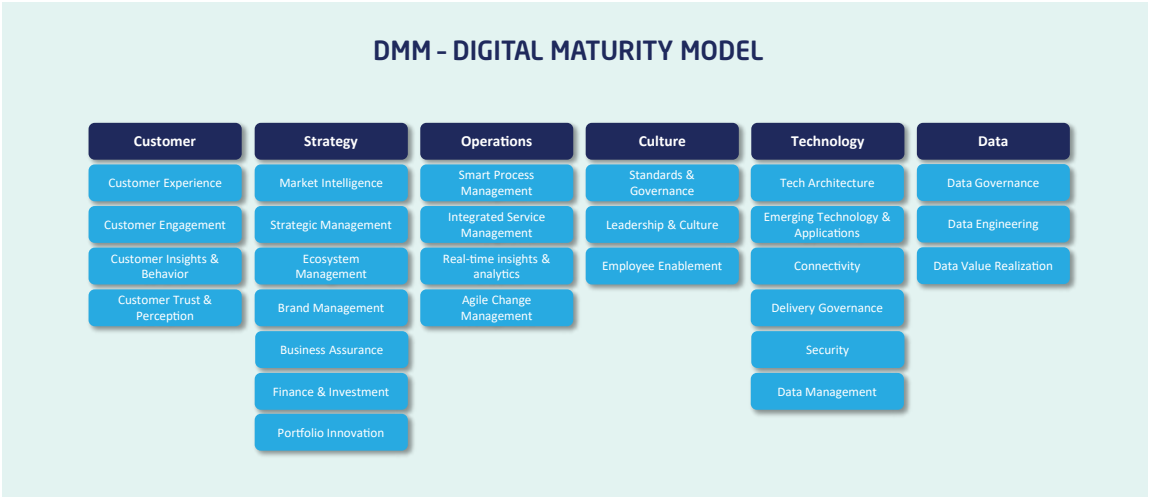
DMM - DIGITAL MATURITY MODEL

Customer

Customer Experience

Customer Engagement

Customer Insights & Behavior

Customer Trust & Perception

Strategy

Market Intelligence

Strategic Management

Ecosystem Management

Brand Management

Business Assurance

Finance & Investment

Portfolio Innovation

Operations

Smart Process Management

Integrated Service Management

Real-time insights & analytics

Agile Change Management

Culture

Standards & Governance

Leadership & Culture

Employee Enablement

Technology

Tech Architecture

Emerging Technology & Applications

Connectivity

Delivery Governance

Security

Data Management

Data

Data Governance

Data Engineering

Data Value Realization